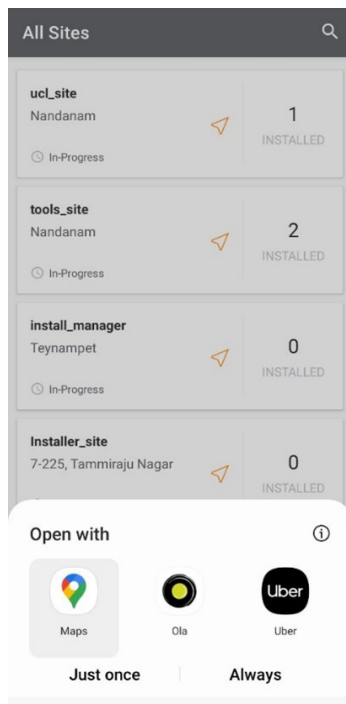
All Sites

ucl_site
Nandanam
In-Progress
1
INSTALLED

tools_site
Nandanam
In-Progress
2
INSTALLED

install_manager
Teynampet
In-Progress
0
INSTALLED

Installer_site
7-225, Tammiraju Nagar
0
INSTALLED

Open with

Maps
Ola
Uber
Uber

Just once
Always